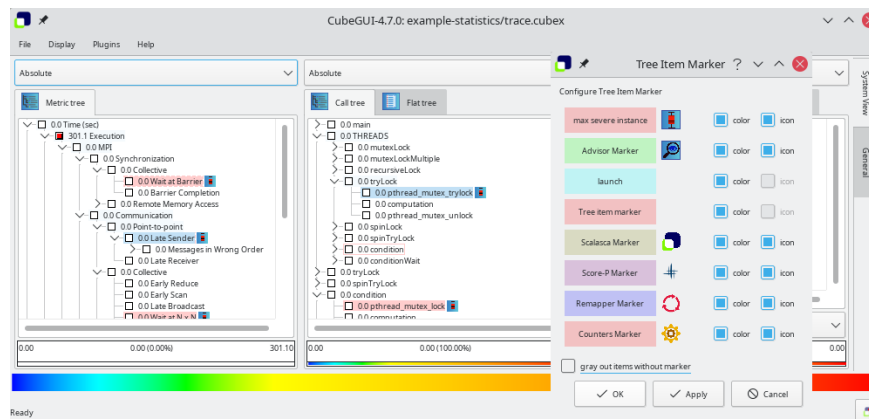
CubeGUI-4.7.0: example-statistics/trace.cubex

File Display Plugins Help

Absolute

Absolute

Metric tree

0.0 Time (sec)
301.1 Execution
0.0 MPI
0.0 Synchronization
0.0 Collective
0.0 Wait at Barrier
0.0 Barrier Completion
0.0 Remote Memory Access
0.0 Communication
0.0 Point-to-point
0.0 Late Sender
0.0 Messages in Wrong Order
0.0 Late Receiver
0.0 Collective
0.0 Early Reduce
0.0 Early Scan
0.0 Late Broadcast
0.0 Wait at N x N

0.00 0.00 (0.00%) 301.10

Call tree Flat tree

0.0 main
0.0 THREADS
0.0 mutexLock
0.0 mutexLockMultiple
0.0 recursiveLock
0.0 tryLock
0.0 pthread_mutex_trylock
0.0 computation
0.0 pthread_mutex_unlock
0.0 spinLock
0.0 spinTryLock
0.0 condition
0.0 conditionWait
0.0 tryLock
0.0 spinTryLock
0.0 condition
0.0 pthread_mutex_lock
0.0 computation

0.00 0.00 (100.00%)

Tree Item Marker ?

Configure Tree Item Marker

max severe instance color icon
Advisor Marker color icon
launch color icon
Tree item marker color icon
Scalasca Marker color icon
Score-P Marker color icon
Remapper Marker color icon
Counters Marker color icon

gray out items without marker

OK Apply Cancel

System View
General

Ready